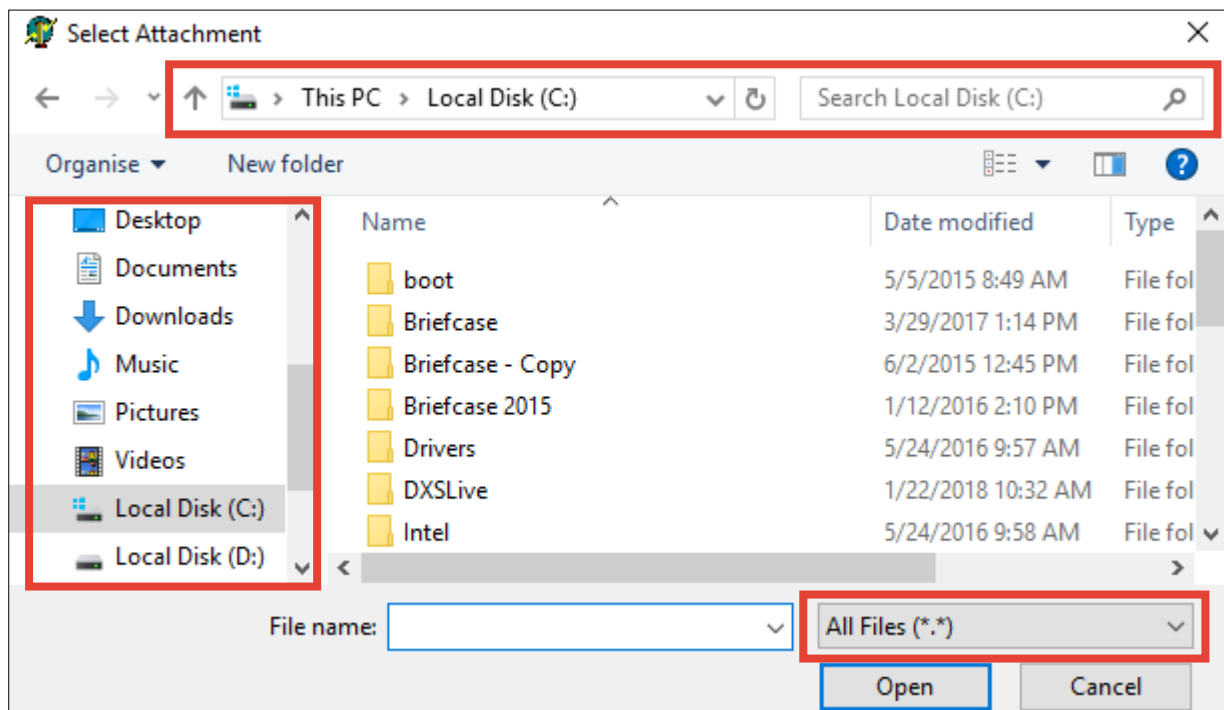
Select Attachment

This PC > Local Disk (C:)

Search Local Disk (C:)

Organise ▾ New folder

Desktop
Documents
Downloads
Music
Pictures
Videos
Local Disk (C:)
Local Disk (D:)

| Name | Date modified | Type |
|---|---|---|
| boot | 5/5/2015 8:49 AM | File fol |
| Briefcase | 3/29/2017 1:14 PM | File fol |
| Briefcase - Copy | 6/2/2015 12:45 PM | File fol |
| Briefcase 2015 | 1/12/2016 2:10 PM | File fol |
| Drivers | 5/24/2016 9:57 AM | File fol |
| DXSLive | 1/22/2018 10:32 AM | File fol |
| Intel | 5/24/2016 9:58 AM | File fol |

File name:

All Files (*.*)

Open

Cancel